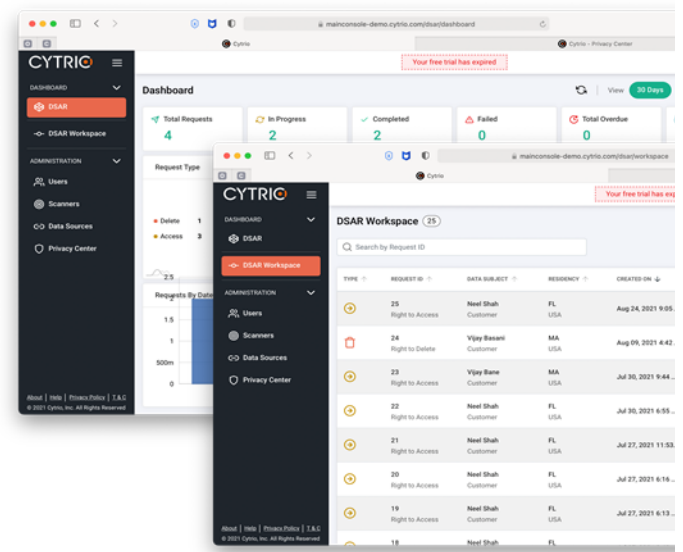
mainconsole-demo.cytrio.com/dsar/dashboard

Cytrio

Cytrio - Privacy Center

CYTRIO

Your free trial has expired

DASHBOARD

DSAR

DSAR Workspace

ADMINISTRATION

Users

Scanners

Data Sources

Privacy Center

Dashboard

View 30 Days

Total Requests
4

In Progress
2

Completed
2

Failed
0

Total Overdue
0

Request Type

Delete 1

Access 3

2.5

Requests By Date

1.5

1

500m

0

About | Help | Privacy Policy | T & C
© 2021 Cytrio, Inc. All Rights Reserved

mainconsole-demo.cytrio.com/dsar/workspace

Cytrio

CYTRIO

Your free trial has expired

DASHBOARD

DSAR

DSAR Workspace

ADMINISTRATION

Users

Scanners

Data Sources

Privacy Center

DSAR Workspace 25

Search by Request ID

| TYPE | REQUEST ID | DATA SUBJECT | RESIDENCY | CREATED ON |
|---|---|---|---|---|
| | 25 Right to Access | Neel Shah Customer | FL USA | Aug 24, 2021 9:05 |
| | 24 Right to Delete | Vijay Basani Customer | MA USA | Aug 09, 2021 4:42 |
| | 23 Right to Access | Vijay Bane Customer | MA USA | Jul 30, 2021 9:44 |
| | 22 Right to Access | Neel Shah Customer | FL USA | Jul 30, 2021 6:55 |
| | 21 Right to Access | Neel Shah Customer | FL USA | Jul 27, 2021 11:53 |
| | 20 Right to Access | Neel Shah Customer | FL USA | Jul 27, 2021 6:16 |
| | 19 Right to Access | Neel Shah Customer | FL USA | Jul 27, 2021 6:13 |
| | 18 | Neel Shah | | |

About | Help | Privacy Policy | T & C
© 2021 Cytrio, Inc. All Rights Reserved